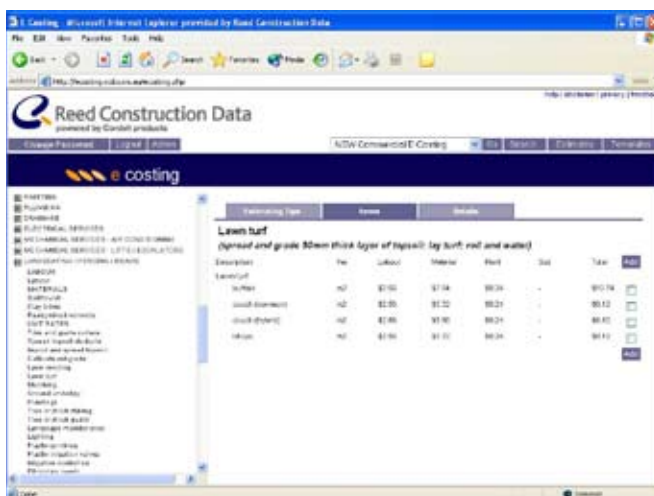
E Costing - Microsoft Internet Explorer provided by Reed Construction Data

File Edit View Favorites Tools Help

Back Search Favorites Media

Address http://ecosting.rcdcom.au/costing.php

help | disclaimer | privacy | feedback

Reed Construction Data

powered by Cordell products

Change Password | Logout | Admin

NSW Commercial E-Costing Go Search Estimating Templates

e costing

PAINTING
PLUMBING
DRAINAGE
ELECTRICAL SERVICES
MECHANICAL SERVICES - AIR CONDITIONING
MECHANICAL SERVICES - LIFTS/ESCALATORS
LANDSCAPING/EXTERNAL WORKS
LABOUR
Labour
MATERIALS
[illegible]
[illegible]
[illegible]
UNIT RATES
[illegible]
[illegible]
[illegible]
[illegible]
Lawn seeding
Lawn turf
Mulching
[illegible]
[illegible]
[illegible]
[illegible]
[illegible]
Lighting
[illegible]
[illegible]
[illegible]
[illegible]

Estimating Type | Items | Details

Lawn turf

(spread and grade 50mm thick layer of topsoil; lay turf; roll and water)

| Description | Per | Labour | Material | Plant | Sub | Total | Add |
|---|---|---|---|---|---|---|---|
| Lawn turf | | | | | | | |
| buffalo | m2 | $2.50 | $7.04 | $0.24 | - | $10.74 | |
| couch (common) | m2 | $2.50 | $5.32 | $0.24 | - | $8.12 | |
| couch (hybrid) | m2 | $2.50 | $5.90 | $0.24 | - | $8.52 | |
| kikuyu | m2 | $2.50 | $5.32 | $0.24 | - | $8.12 | |

Add

Done

Internet